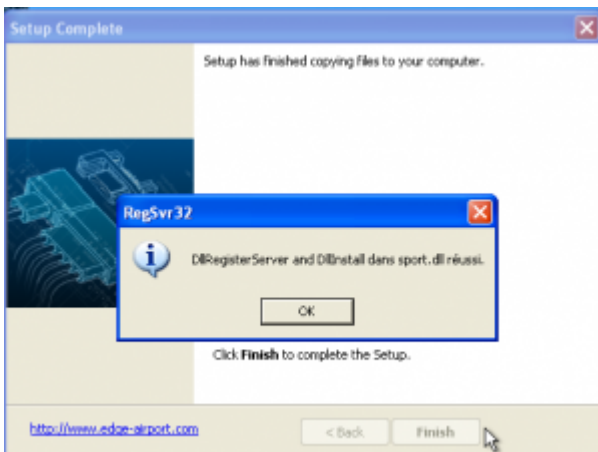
Setup Complete

Setup has finished copying files to your computer.

RegSvr32

DllRegisterServer and DllInstall dans sport.dll réussi.

OK

Click **Finish** to complete the Setup.

http://www.edge-airport.com

< Back

Finish